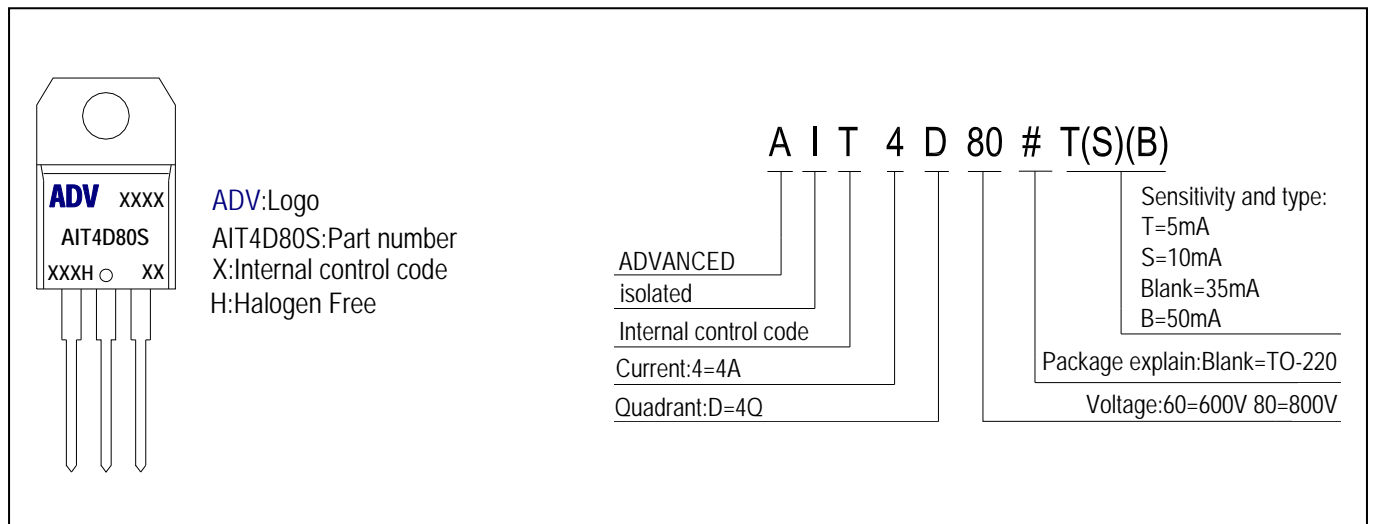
ADV XXXX
AIT4D80S
XXXH XX

ADV:Logo
AIT4D80S:Part number
X:Internal control code
H:Halogen Free

A I T 4 D 80 # T(S)(B)

Sensitivity and type:
T=5mA
S=10mA
Blank=35mA
B=50mA

ADVANCED
isolated
Internal control code
Current:4=4A
Quadrant:D=4Q

Package explain:Blank=TO-220
Voltage:60=600V 80=800V